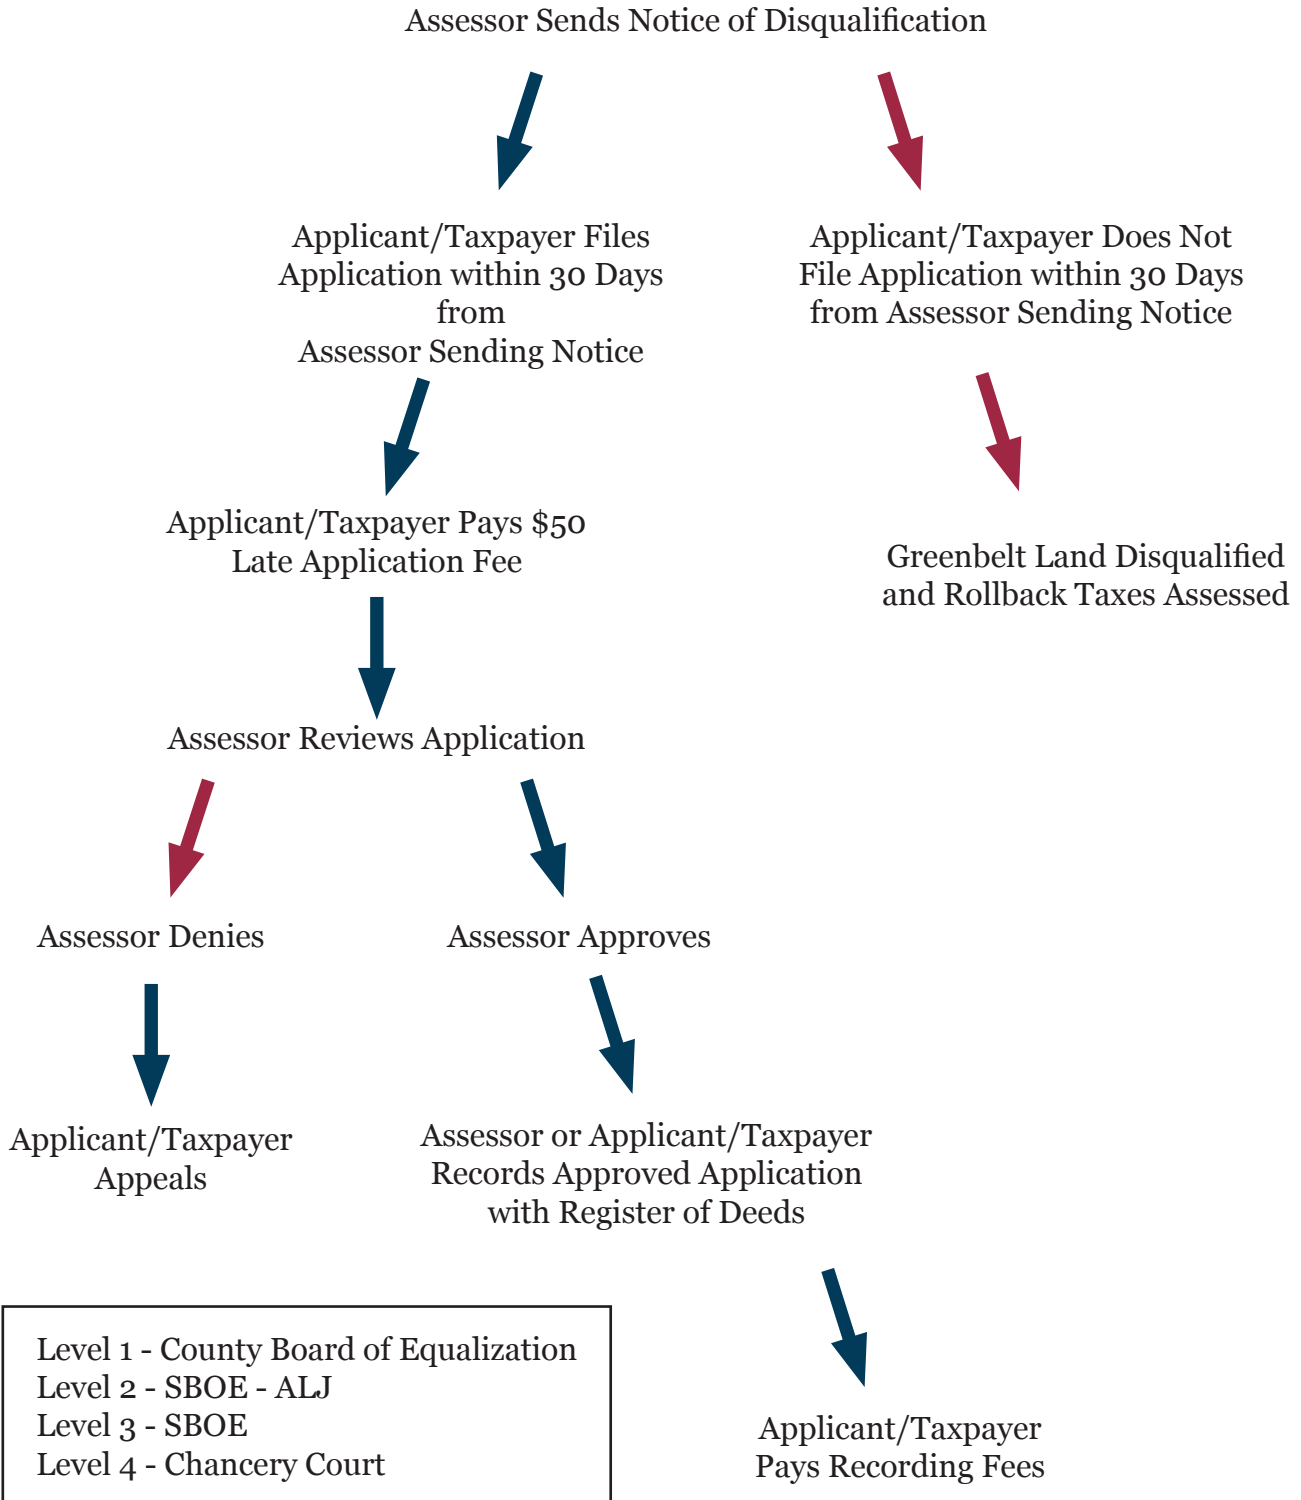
Assessor Sends Notice of Disqualification

Applicant/Taxpayer Files Application within 30 Days from Assessor Sending Notice

Applicant/Taxpayer Does Not File Application within 30 Days from Assessor Sending Notice

Applicant/Taxpayer Pays $50 Late Application Fee

Greenbelt Land Disqualified and Rollback Taxes Assessed

Assessor Reviews Application

Assessor Denies

Assessor Approves

Applicant/Taxpayer Appeals

Assessor or Applicant/Taxpayer Records Approved Application with Register of Deeds

Level 1 - County Board of Equalization
Level 2 - SBOE - ALJ
Level 3 - SBOE
Level 4 - Chancery Court

Applicant/Taxpayer Pays Recording Fees